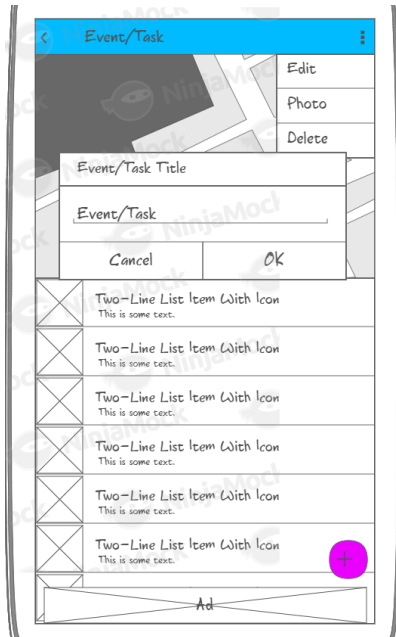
Event/Task

Edit

Photo

Delete

Event/Task Title

Event/Task

Cancel

OK

Two-Line List Item With Icon
This is some text.

Two-Line List Item With Icon
This is some text.

Two-Line List Item With Icon
This is some text.

Two-Line List Item With Icon
This is some text.

Two-Line List Item With Icon
This is some text.

Two-Line List Item With Icon
This is some text.

+

Ad

NinjaMock